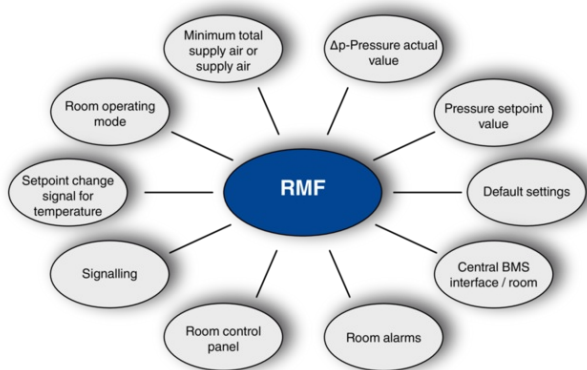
RMF

Minimum total supply air or supply air

Δp-Pressure actual value

Pressure setpoint value

Default settings

Central BMS interface / room

Room alarms

Room control panel

Signalling

Setpoint change signal for temperature

Room operating mode